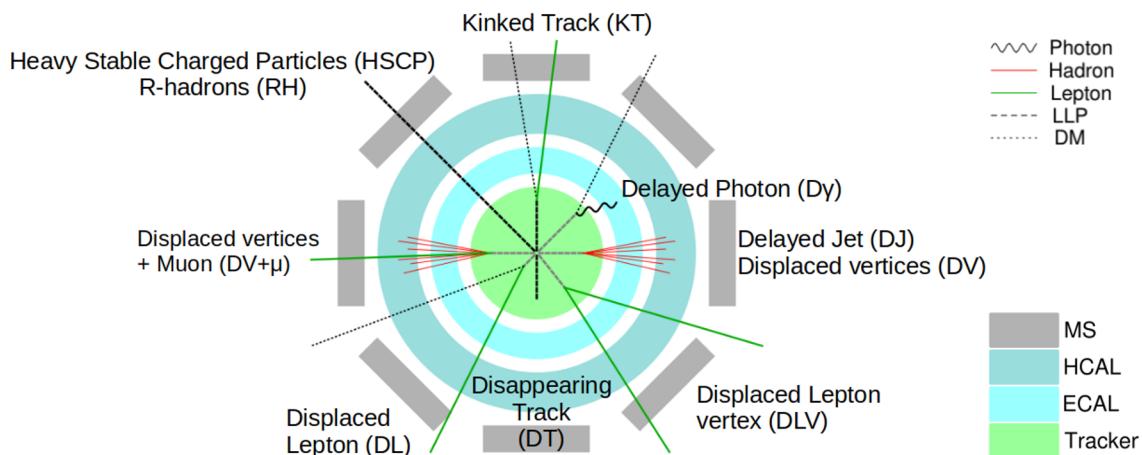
Kinked Track (KT)

Heavy Stable Charged Particles (HSCP)
R-hadrons (RH)

Photon
Hadron
Lepton
LLP
DM

Delayed Photon (Dγ)

Displaced vertices
+ Muon (DV+μ)

Delayed Jet (DJ)
Displaced vertices (DV)

MS
HCAL
ECAL
Tracker

Disappearing
Track
(DT)

Displaced Lepton
vertex (DLV)

Displaced
Lepton (DL)